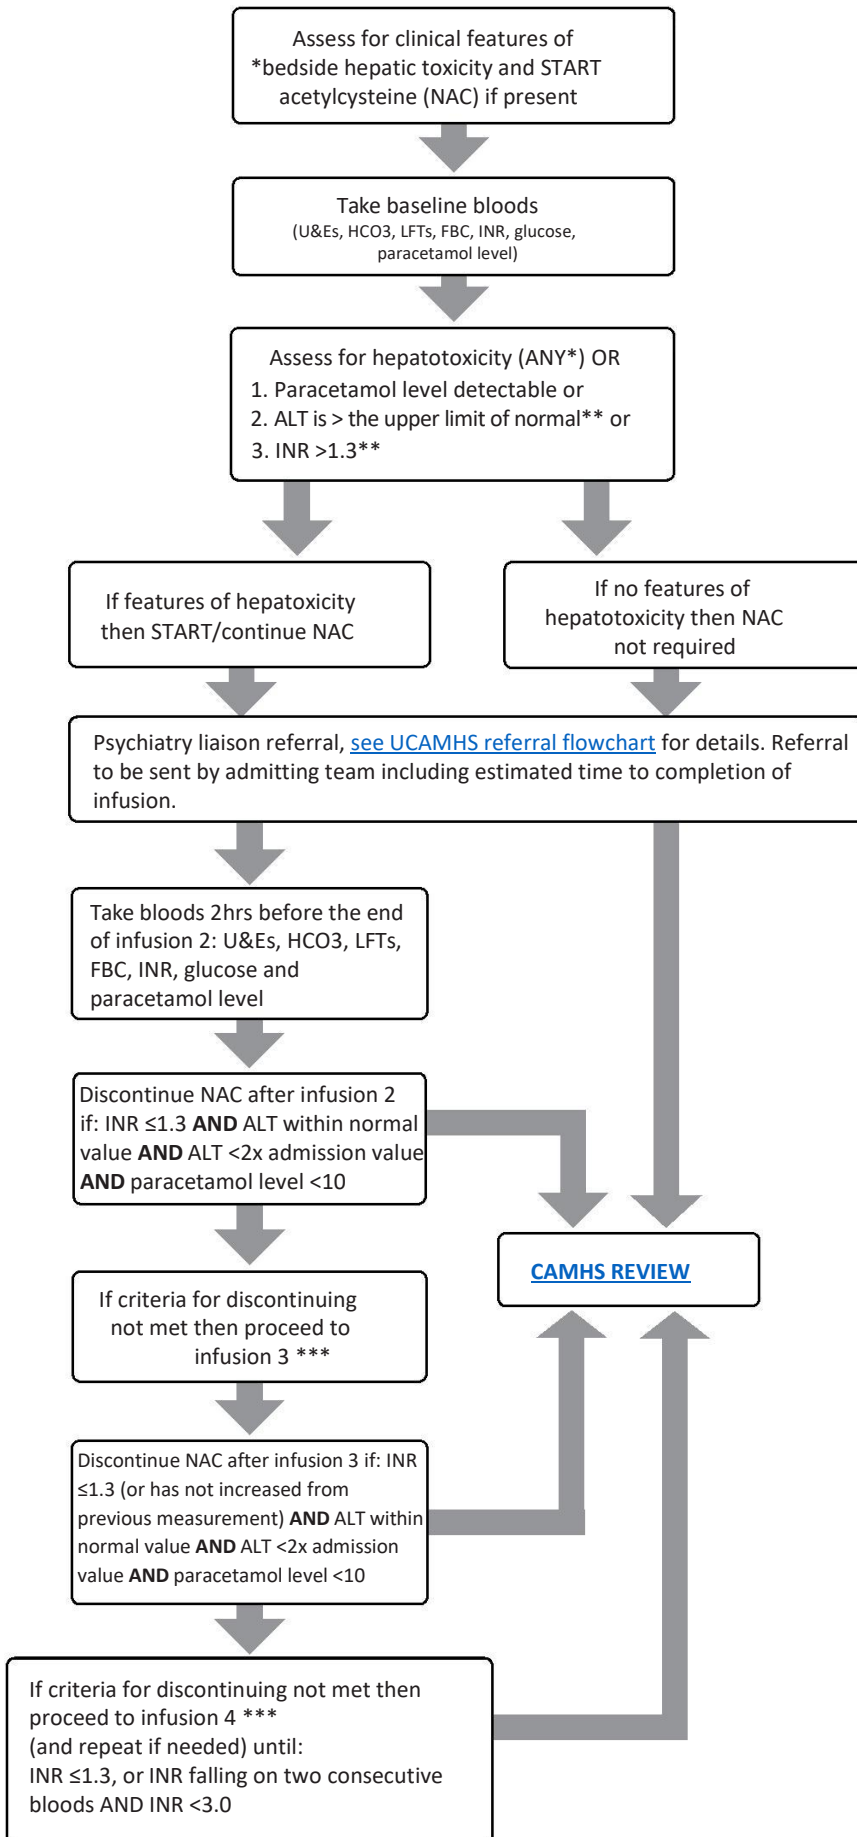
Assess for clinical features of *bedside hepatic toxicity and START acetylcysteine (NAC) if present

Take baseline bloods
(U&Es, HCO3, LFTs, FBC, INR, glucose, paracetamol level)

Assess for hepatotoxicity (ANY*) OR
1. Paracetamol level detectable or
2. ALT is > the upper limit of normal** or
3. INR >1.3**

If features of hepatoxicity then START/continue NAC

If no features of hepatotoxicity then NAC not required

Psychiatry liaison referral, see UCAMHS referral flowchart for details. Referral to be sent by admitting team including estimated time to completion of infusion.

Take bloods 2hrs before the end of infusion 2: U&Es, HCO3, LFTs, FBC, INR, glucose and paracetamol level

Discontinue NAC after infusion 2 if: INR ≤1.3 **AND** ALT within normal value **AND** ALT <2x admission value **AND** paracetamol level <10

CAMHS REVIEW

If criteria for discontinuing not met then proceed to infusion 3 ***

Discontinue NAC after infusion 3 if: INR ≤1.3 (or has not increased from previous measurement) **AND** ALT within normal value **AND** ALT <2x admission value **AND** paracetamol level <10

If criteria for discontinuing not met then proceed to infusion 4 ***
(and repeat if needed) until:
INR ≤1.3, or INR falling on two consecutive bloods AND INR <3.0